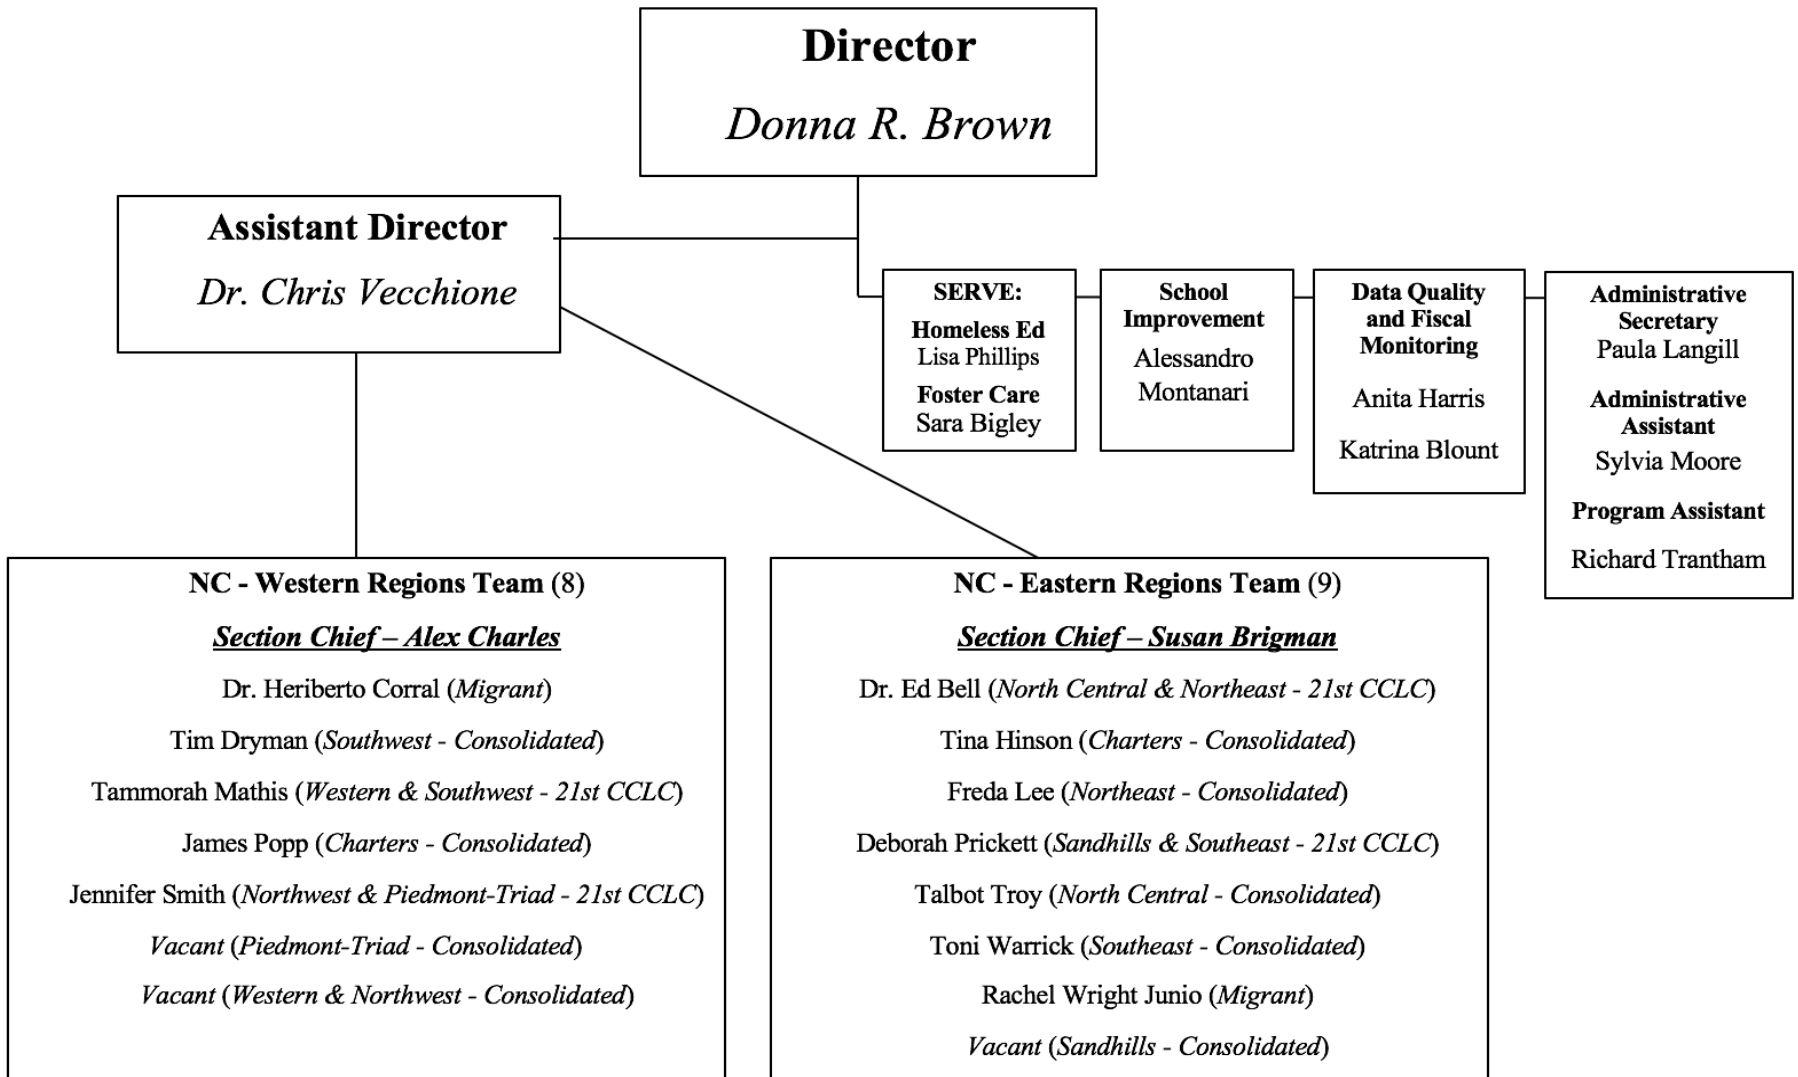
Director

Donna R. Brown

Assistant Director

Dr. Chris Vecchione

SERVE:
Homeless Ed
Lisa Phillips
Foster Care
Sara Bigley

School Improvement
Alessandro Montanari

Data Quality and Fiscal Monitoring
Anita Harris
Katrina Blount

Administrative Secretary
Paula Langill
Administrative Assistant
Sylvia Moore
Program Assistant
Richard Trantham

NC - Western Regions Team (8)

Section Chief – Alex Charles

Dr. Heriberto Corral (Migrant)

Tim Dryman (Southwest - Consolidated)

Tammorah Mathis (Western & Southwest - 21st CCLC)

James Popp (Charters - Consolidated)

Jennifer Smith (Northwest & Piedmont-Triad - 21st CCLC)

Vacant (Piedmont-Triad - Consolidated)

Vacant (Western & Northwest - Consolidated)

NC - Eastern Regions Team (9)

Section Chief – Susan Brigman

Dr. Ed Bell (North Central & Northeast - 21st CCLC)

Tina Hinson (Charters - Consolidated)

Freda Lee (Northeast - Consolidated)

Deborah Prickett (Sandhills & Southeast - 21st CCLC)

Talbot Troy (North Central - Consolidated)

Toni Warrick (Southeast - Consolidated)

Rachel Wright Junio (Migrant)

Vacant (Sandhills - Consolidated)